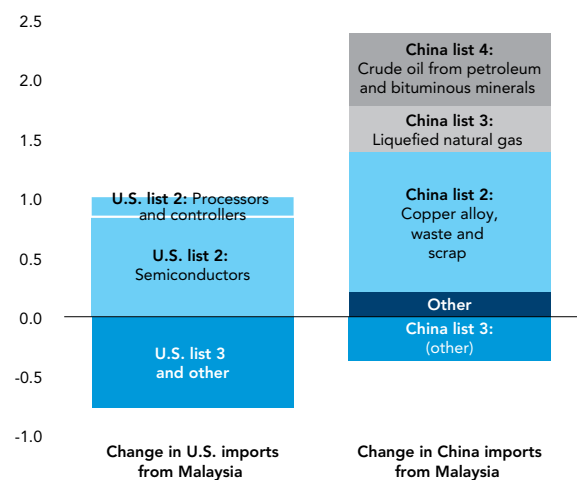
2.5
2.0
1.5
1.0
0.5
0.0
-0.5
-1.0

U.S. list 2: Processors and controllers
U.S. list 2: Semiconductors
U.S. list 3 and other

China list 4: Crude oil from petroleum and bituminous minerals
China list 3: Liquefied natural gas
China list 2: Copper alloy, waste and scrap
Other
China list 3: (other)

Change in U.S. imports from Malaysia

Change in China imports from Malaysia